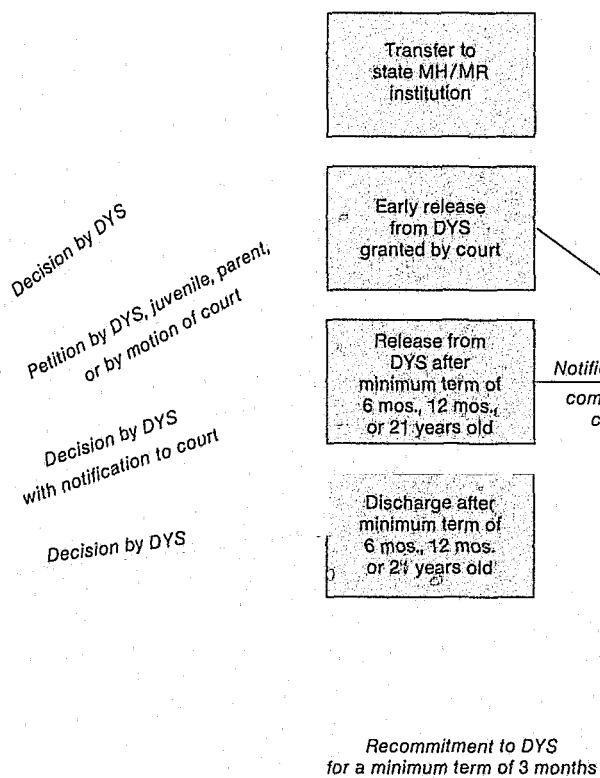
Transfer to state MH/MR institution

Decision by DYS

Early release from DYS granted by court

Petition by DYS, juvenile, parent, or by motion of court

Release from DYS after minimum term of 6 mos., 12 mos., or 21 years old

Notific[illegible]

com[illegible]

c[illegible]

Decision by DYS with notification to court

Discharge after minimum term of 6 mos., 12 mos. or 21 years old

Decision by DYS

Recommitment to DYS for a minimum term of 3 months